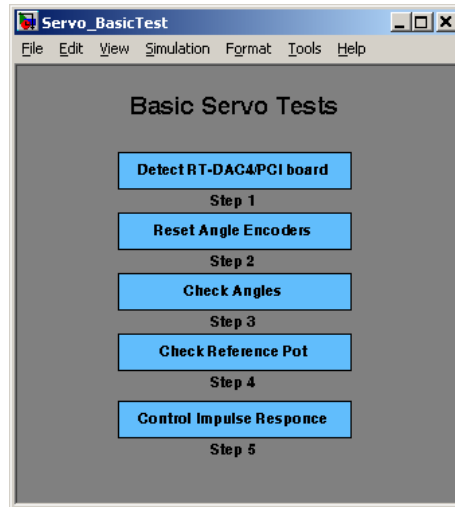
Servo_BasicTest

File Edit View Simulation Format Tools Help

Basic Servo Tests

Detect RT-DAC4/PCI board

Step 1

Reset Angle Encoders

Step 2

Check Angles

Step 3

Check Reference Pot

Step 4

Control Impulse Responce

Step 5